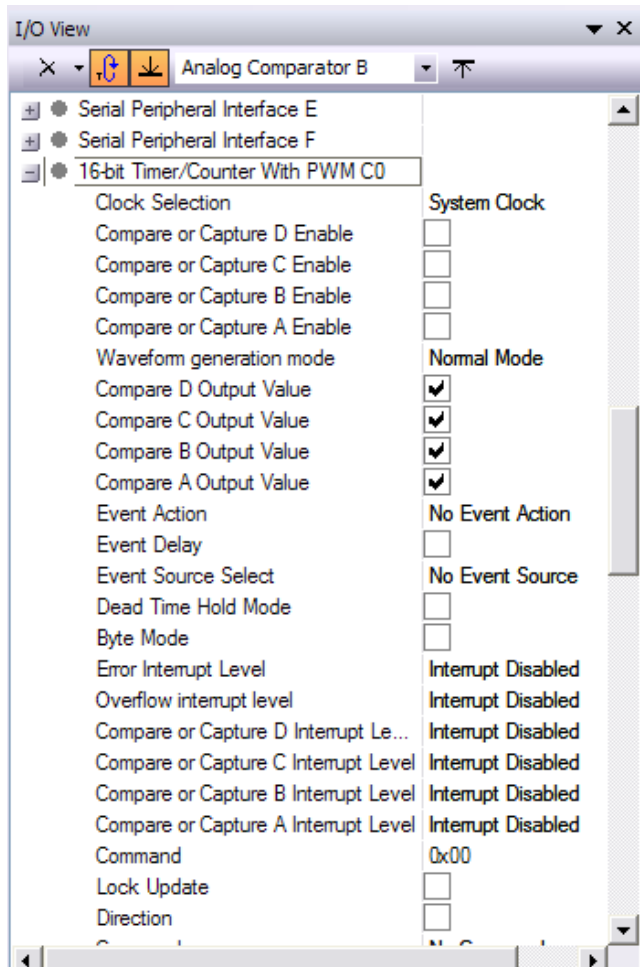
I/O View

Analog Comparator B

Serial Peripheral Interface E
Serial Peripheral Interface F
16-bit Timer/Counter With PWM C0

| | |
|---|---|
| Clock Selection | System Clock |
| Compare or Capture D Enable | |
| Compare or Capture C Enable | |
| Compare or Capture B Enable | |
| Compare or Capture A Enable | |
| Waveform generation mode | Normal Mode |
| Compare D Output Value | |
| Compare C Output Value | |
| Compare B Output Value | |
| Compare A Output Value | |
| Event Action | No Event Action |
| Event Delay | |
| Event Source Select | No Event Source |
| Dead Time Hold Mode | |
| Byte Mode | |
| Error Interrupt Level | Interrupt Disabled |
| Overflow interrupt level | Interrupt Disabled |
| Compare or Capture D Interrupt Le... | Interrupt Disabled |
| Compare or Capture C Interrupt Level | Interrupt Disabled |
| Compare or Capture B Interrupt Level | Interrupt Disabled |
| Compare or Capture A Interrupt Level | Interrupt Disabled |
| Command | 0x00 |
| Lock Update | |
| Direction | |
| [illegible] | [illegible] |